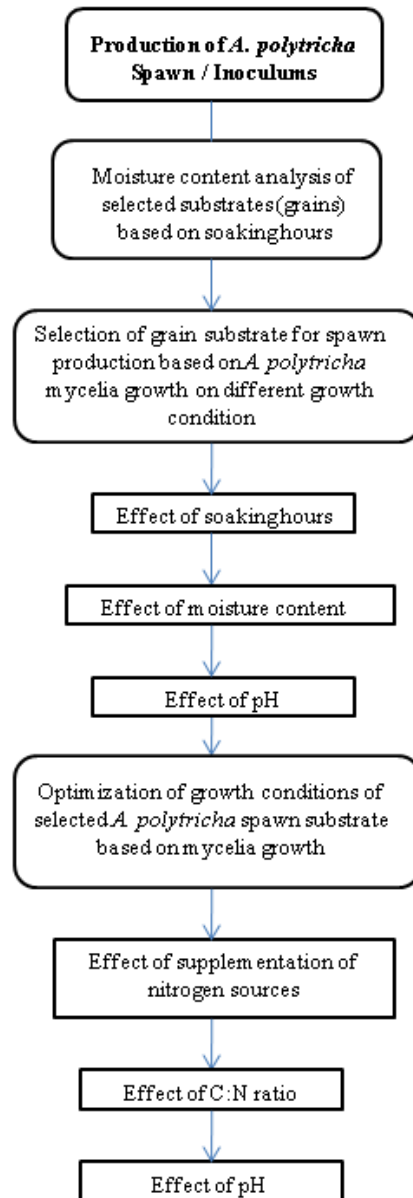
Production of A. polytricha Spawn / Inoculums

Moisture content analysis of selected substrates(grains) based on soakinghours

Selection of grain substrate for spawn production based on A polytricha mycelia growth on different growth condition

Effect of soakinghours

Effect of moisture content

Effect of pH

Optimization of growth conditions of selected A. polytricha spawn substrate based on mycelia growth

Effect of supplementation of nitrogen sources

Effect of C:N ratio

Effect of pH